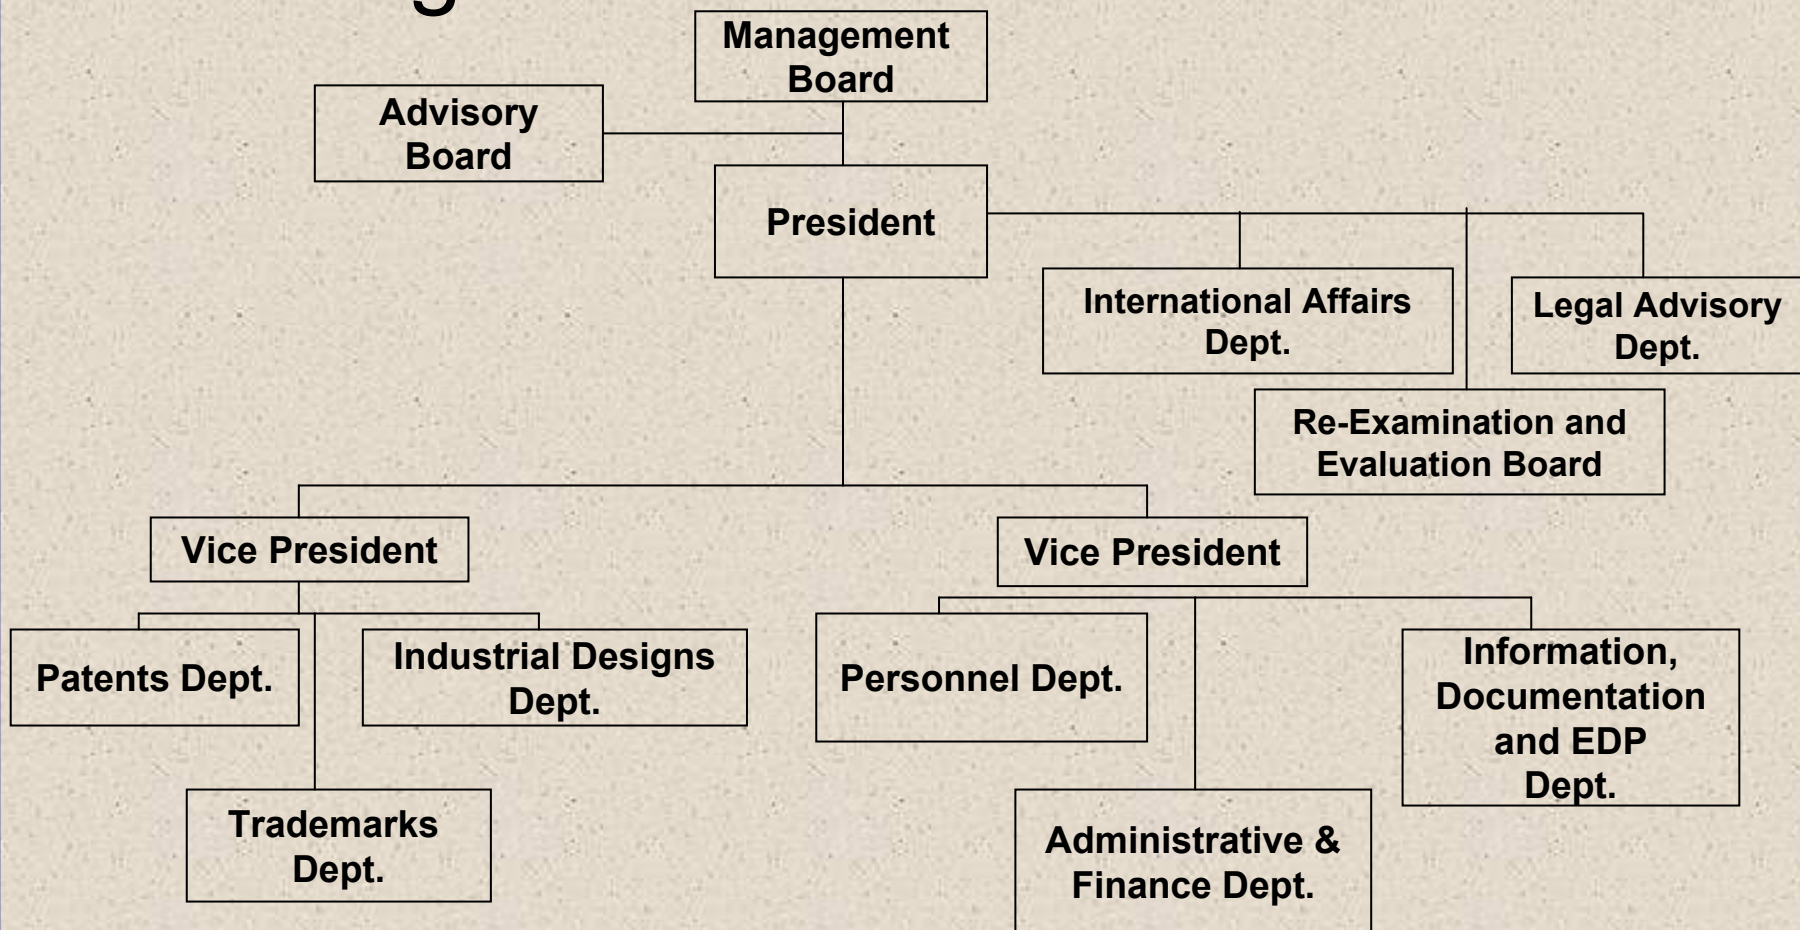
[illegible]

Management Board

Advisory Board

President

International Affairs Dept.

Legal Advisory Dept.

Re-Examination and Evaluation Board

Vice President

Vice President

Patents Dept.

Industrial Designs Dept.

Trademarks Dept.

Personnel Dept.

Information, Documentation and EDP Dept.

Administrative & Finance Dept.